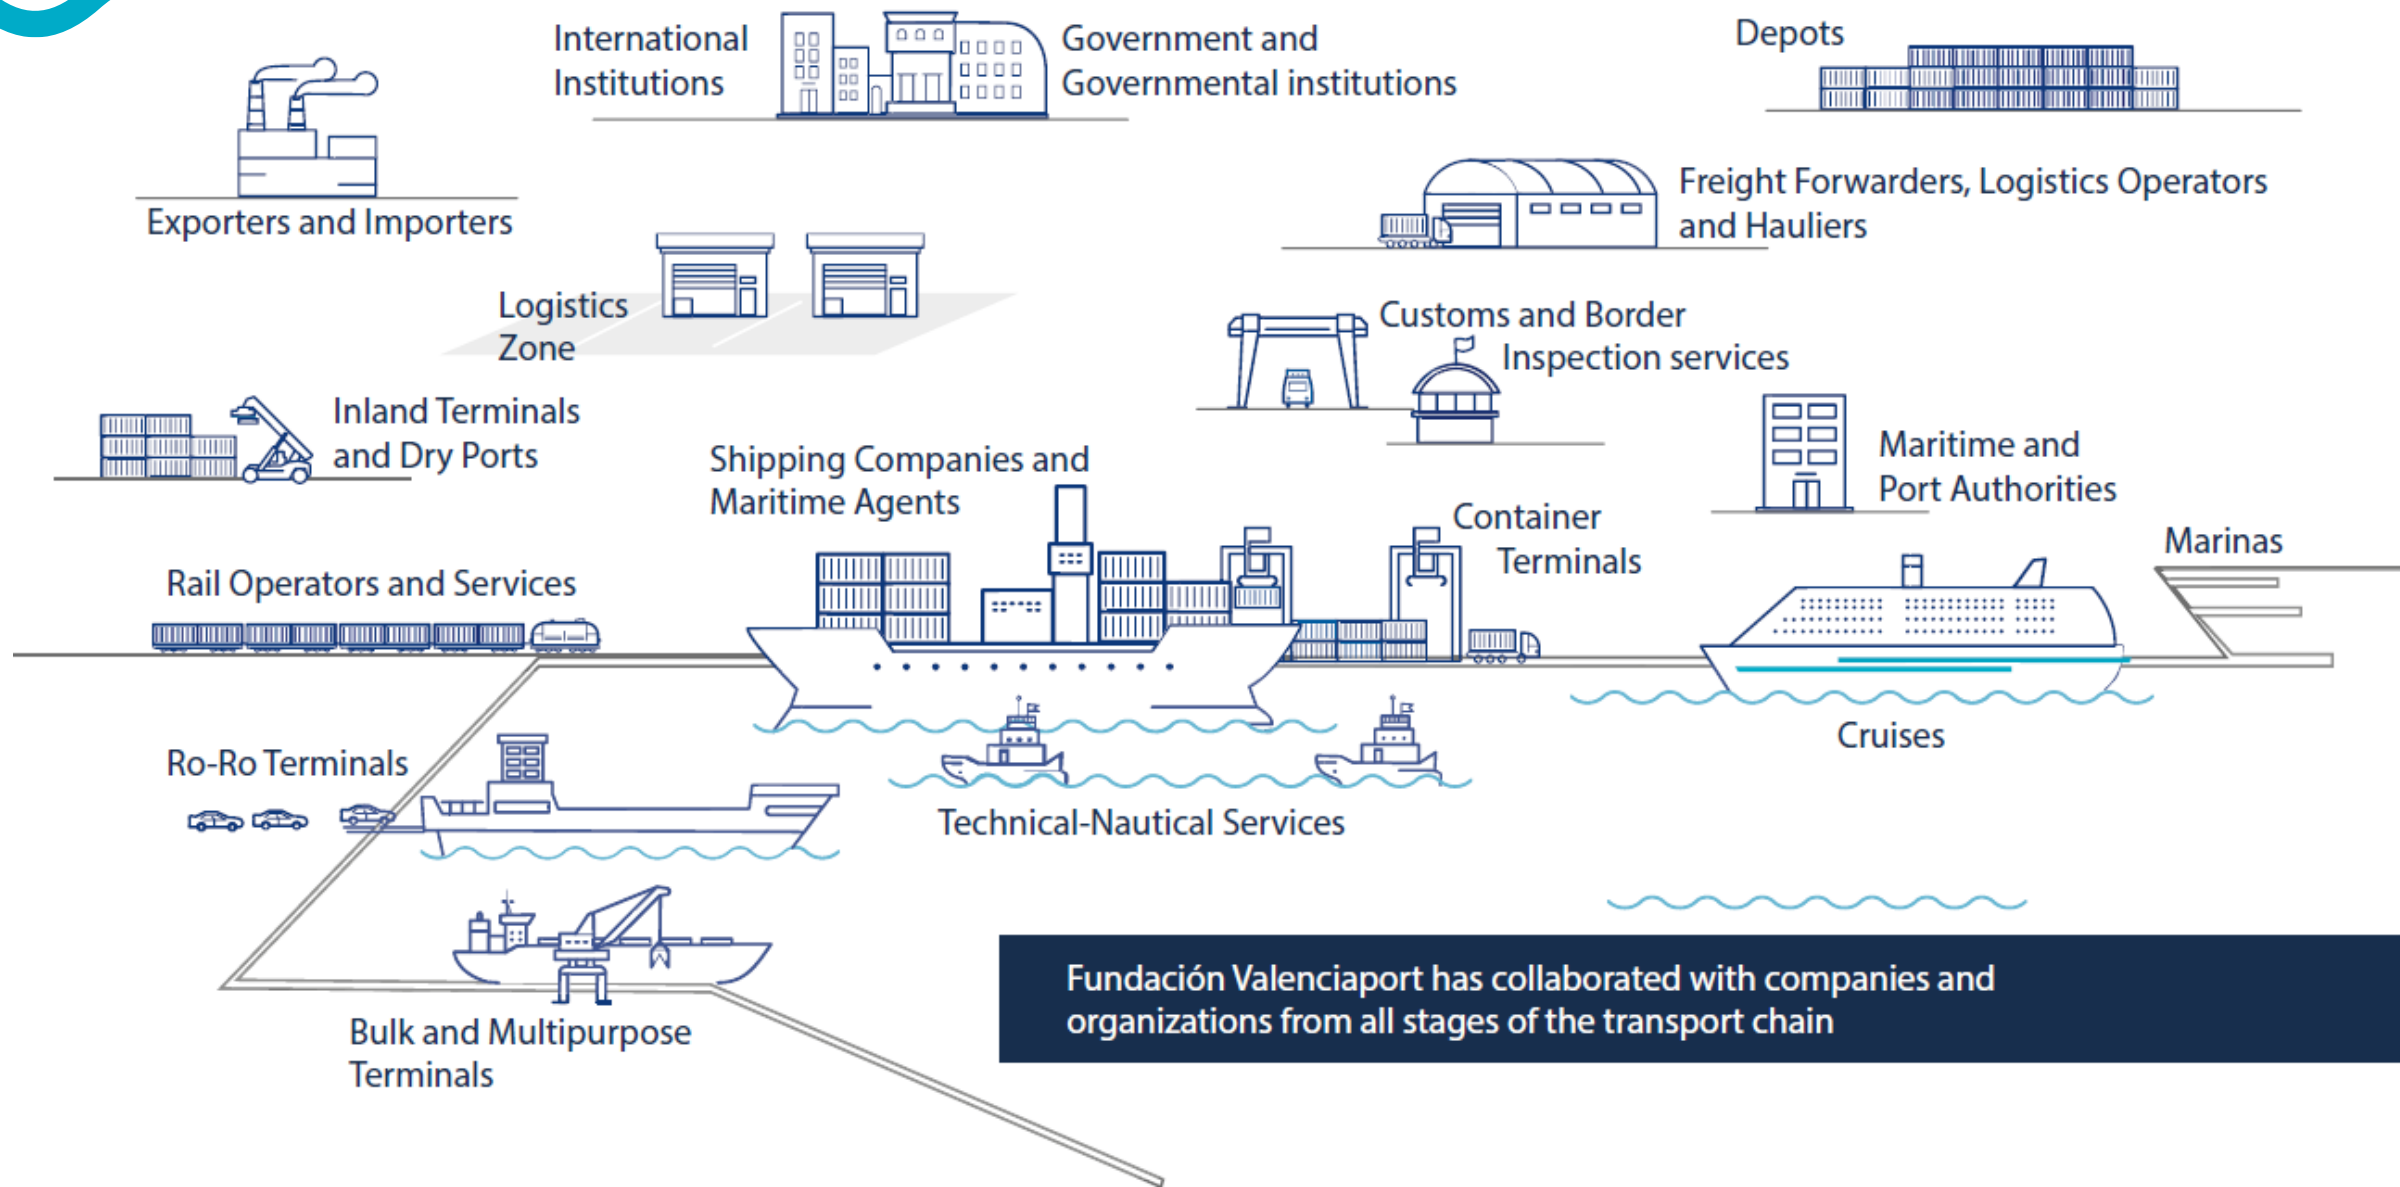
International Institutions

Government and Governmental institutions

Depots

Exporters and Importers

Freight Forwarders, Logistics Operators and Hauliers

Logistics Zone

Customs and Border Inspection services

Inland Terminals and Dry Ports

Shipping Companies and Maritime Agents

Maritime and Port Authorities

Container Terminals

Marinas

Rail Operators and Services

Cruises

Ro-Ro Terminals

Technical-Nautical Services

Bulk and Multipurpose Terminals

Fundación Valenciaport has collaborated with companies and organizations from all stages of the transport chain